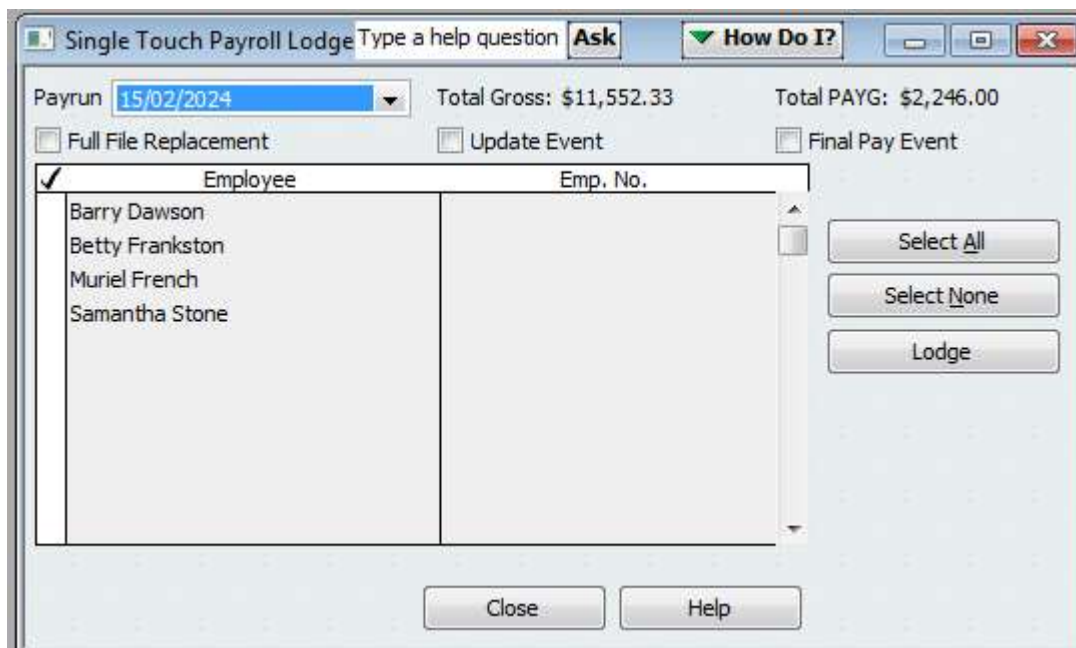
Single Touch Payroll Lodge Type a help question Ask How Do I?

Payrun 15/02/2024 Total Gross: $11,552.33 Total PAYG: $2,246.00

Full File Replacement Update Event Final Pay Event

| ✓ | Employee | Emp. No. |
|---|---|---|
| | Barry Dawson | |
| | Betty Frankston | |
| | Muriel French | |
| | Samantha Stone | |

Select All

Select None

Lodge

Close Help